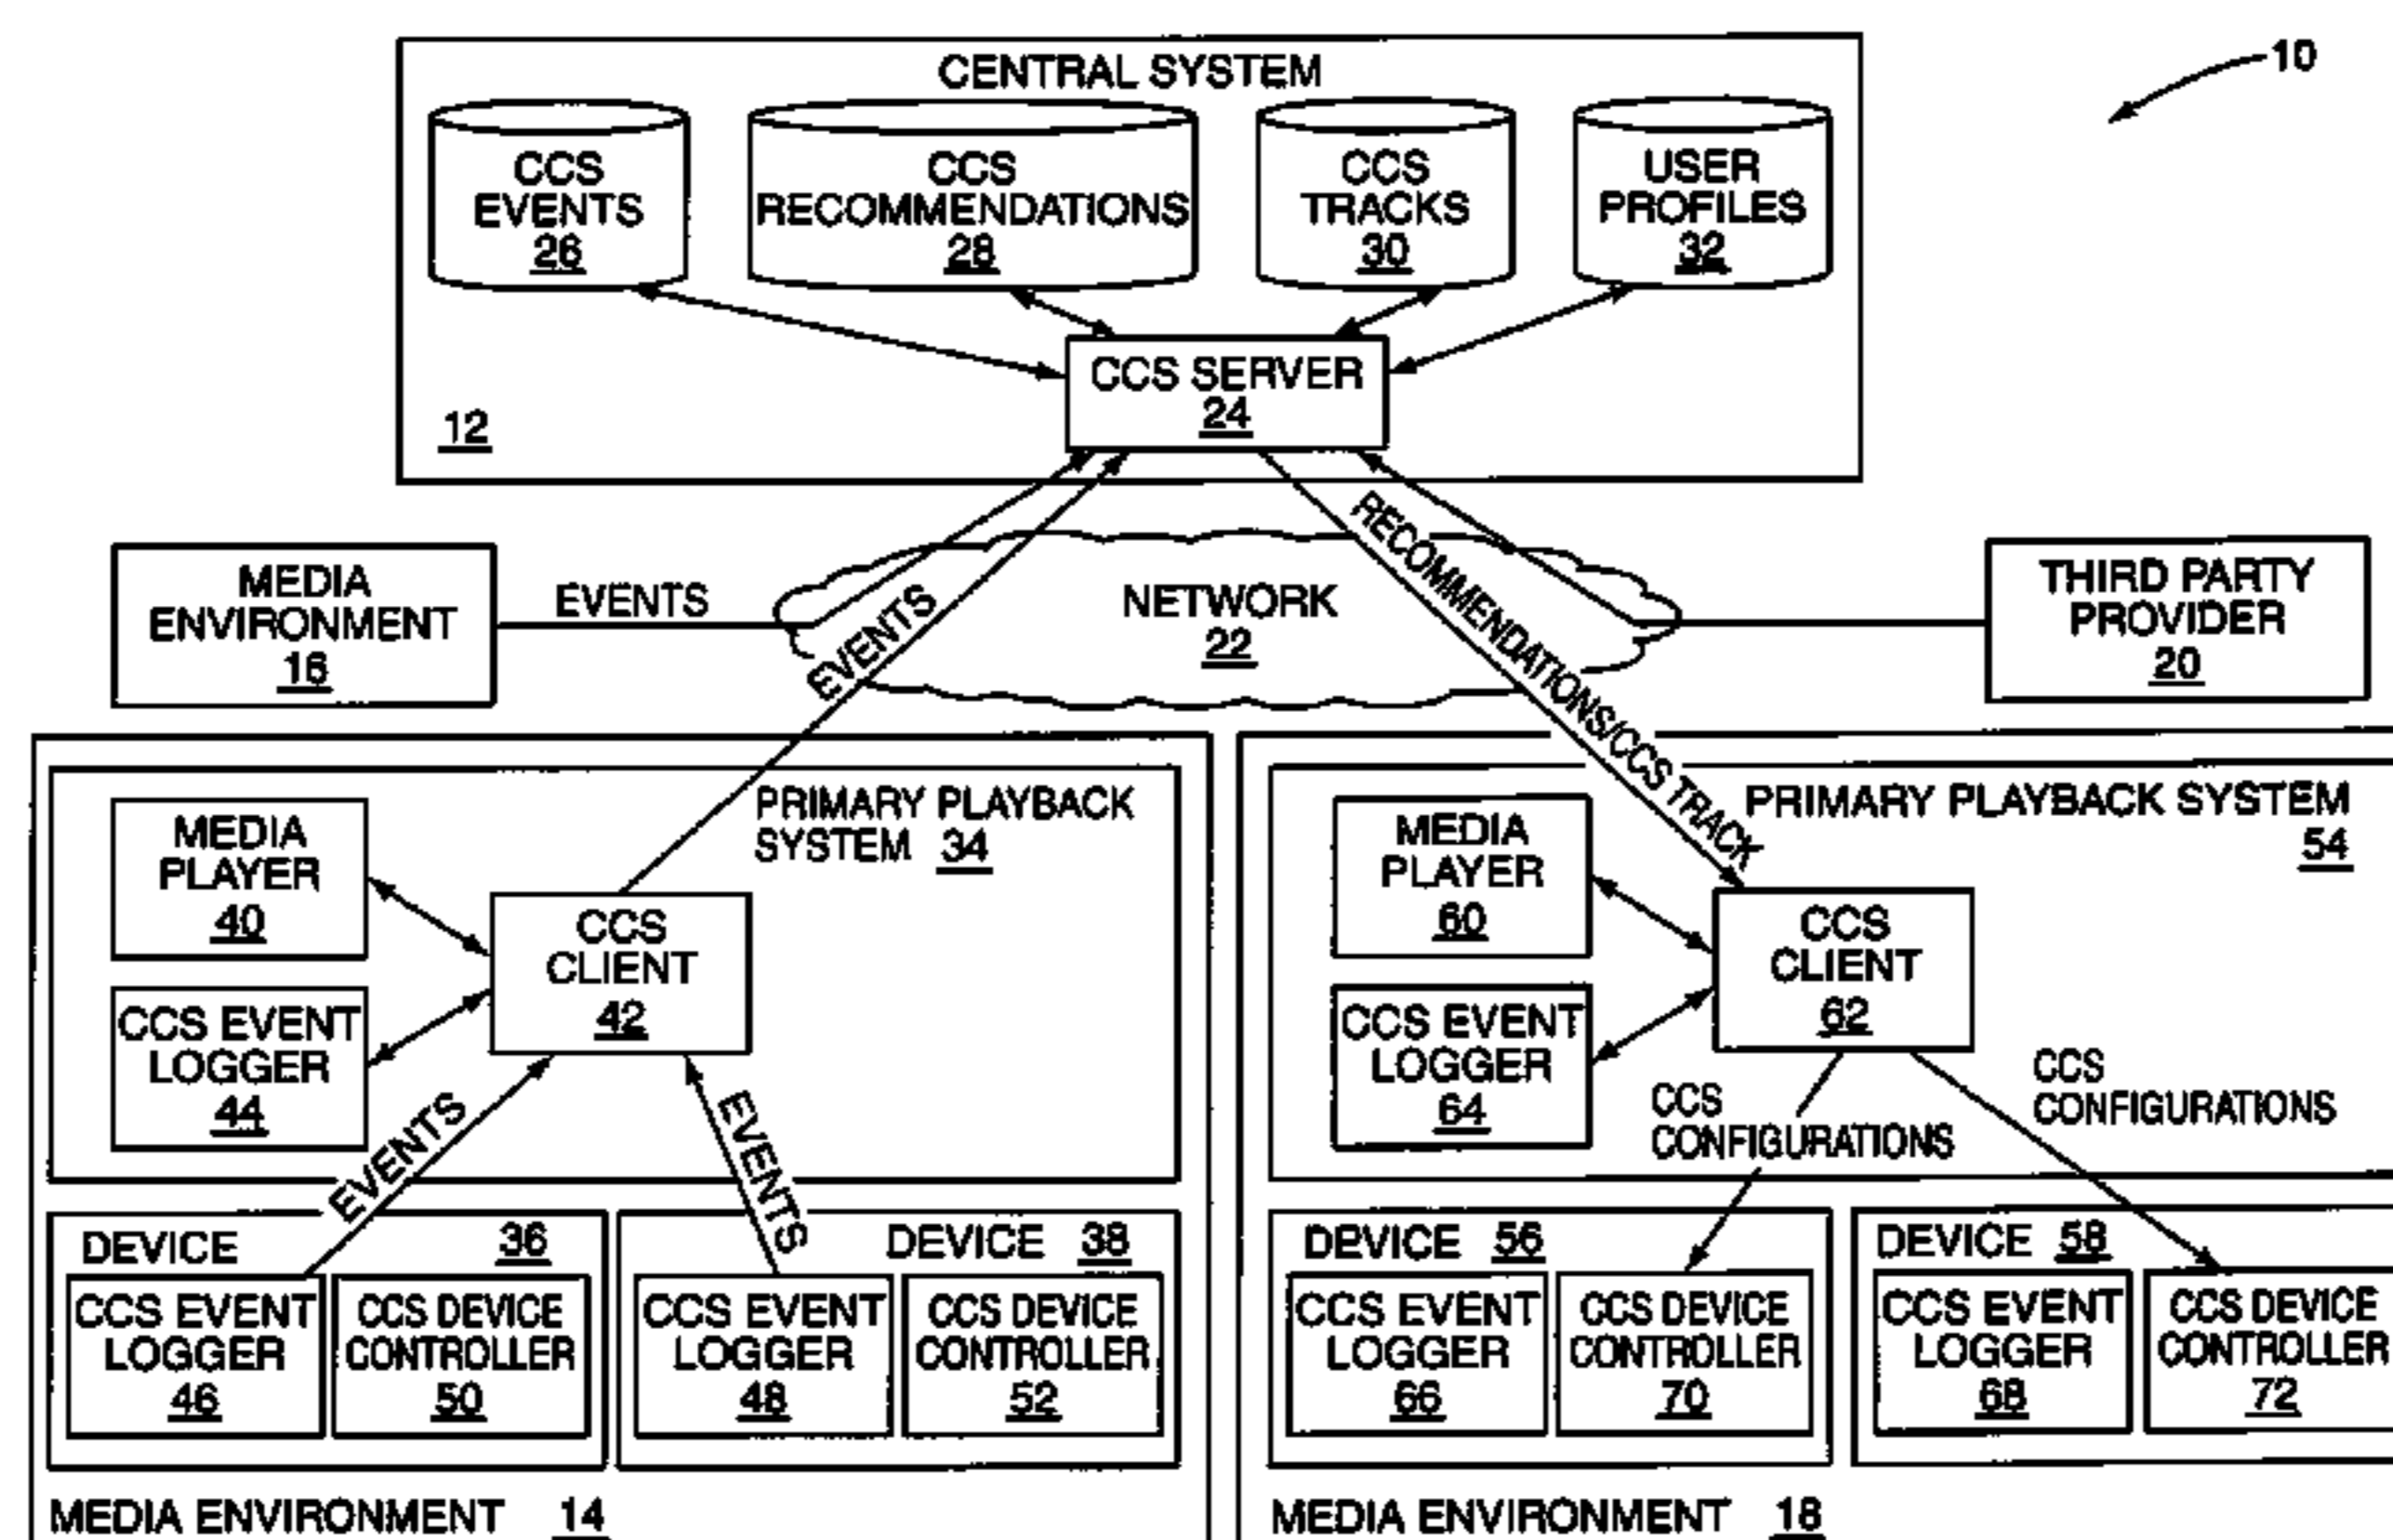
10

CENTRAL SYSTEM

CCS EVENTS 26

CCS RECOMMENDATIONS 28

CCS TRACKS 30

USER PROFILES 32

CCS SERVER 24

12

MEDIA ENVIRONMENT 16

EVENTS

NETWORK 22

THIRD PARTY PROVIDER 20

EVENTS

RECOMMENDATIONS/CCS TRACK

PRIMARY PLAYBACK SYSTEM 34

MEDIA PLAYER 40

CCS CLIENT 42

CCS EVENT LOGGER 44

EVENTS

EVENTS

DEVICE 36

CCS EVENT LOGGER 46

CCS DEVICE CONTROLLER 50

DEVICE 38

CCS EVENT LOGGER 48

CCS DEVICE CONTROLLER 52

MEDIA ENVIRONMENT 14

PRIMARY PLAYBACK SYSTEM 54

MEDIA PLAYER 60

CCS CLIENT 62

CCS EVENT LOGGER 64

CCS CONFIGURATIONS

CCS CONFIGURATIONS

DEVICE 56

CCS EVENT LOGGER 66

CCS DEVICE CONTROLLER 70

DEVICE 58

CCS EVENT LOGGER 68

CCS DEVICE CONTROLLER 72

MEDIA ENVIRONMENT 18